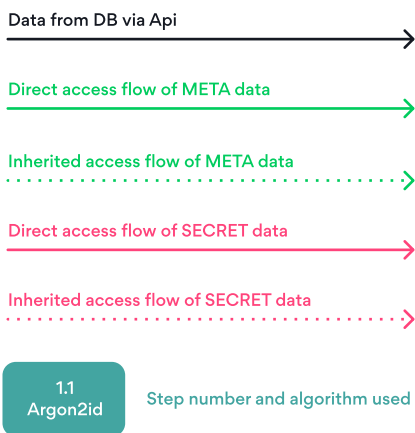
Data from DB via Api

Direct access flow of META data

Inherited access flow of META data

Direct access flow of SECRET data

Inherited access flow of SECRET data

1.1
Argon2id

Step number and algorithm used